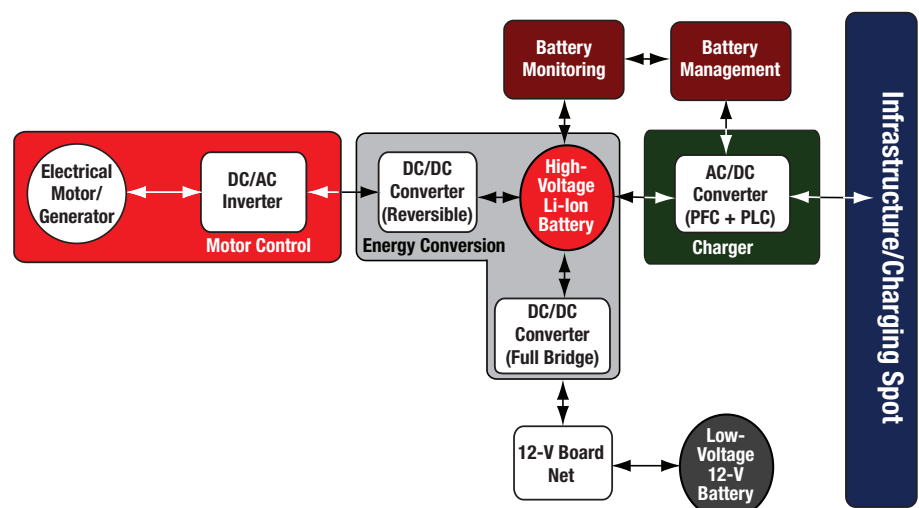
Battery Monitoring

Battery Management

Infrastructure/Charging Spot

Electrical Motor/ Generator

DC/AC Inverter

Motor Control

DC/DC Converter (Reversible)

Energy Conversion

High-Voltage Li-Ion Battery

AC/DC Converter (PFC + PLC)

Charger

DC/DC Converter (Full Bridge)

12-V Board Net

Low-Voltage 12-V Battery